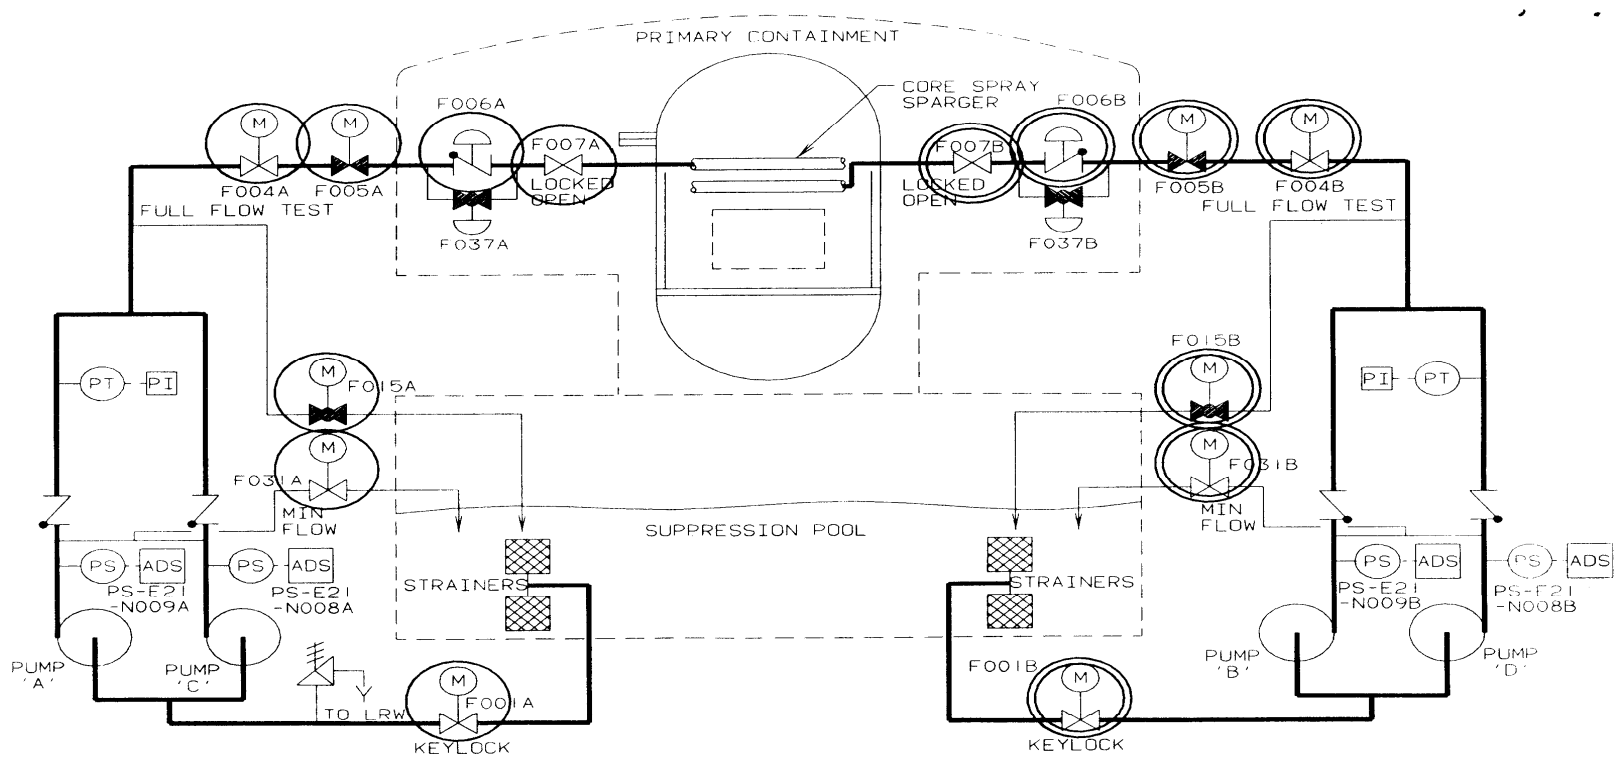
PRIMARY CONTAINMENT

CORE SPRAY SPARGER

F006A
M
M
F004A F005A
F007A
LOCKED OPEN
F037A
FULL FLOW TEST

F006B
F007B
LOCKED OPEN
F037B
M
M
F005B F004B
FULL FLOW TEST

PT PI
M
F015A
M
F031A
MIN FLOW

F015B
M
M
F031B
MIN FLOW
PI PT

SUPPRESSION POOL

PS ADS PS ADS
PS-E21 -N009A
PS-E21 -N008A
STRAINERS

STRAINERS
PS ADS PS ADS
PS-E21 -N009B
PS-E21 -N008B

PUMP 'A'
PUMP 'C'
TO LRW
M
F001A
KEYLOCK

F001B
M
KEYLOCK
PUMP 'B'
PUMP 'D'